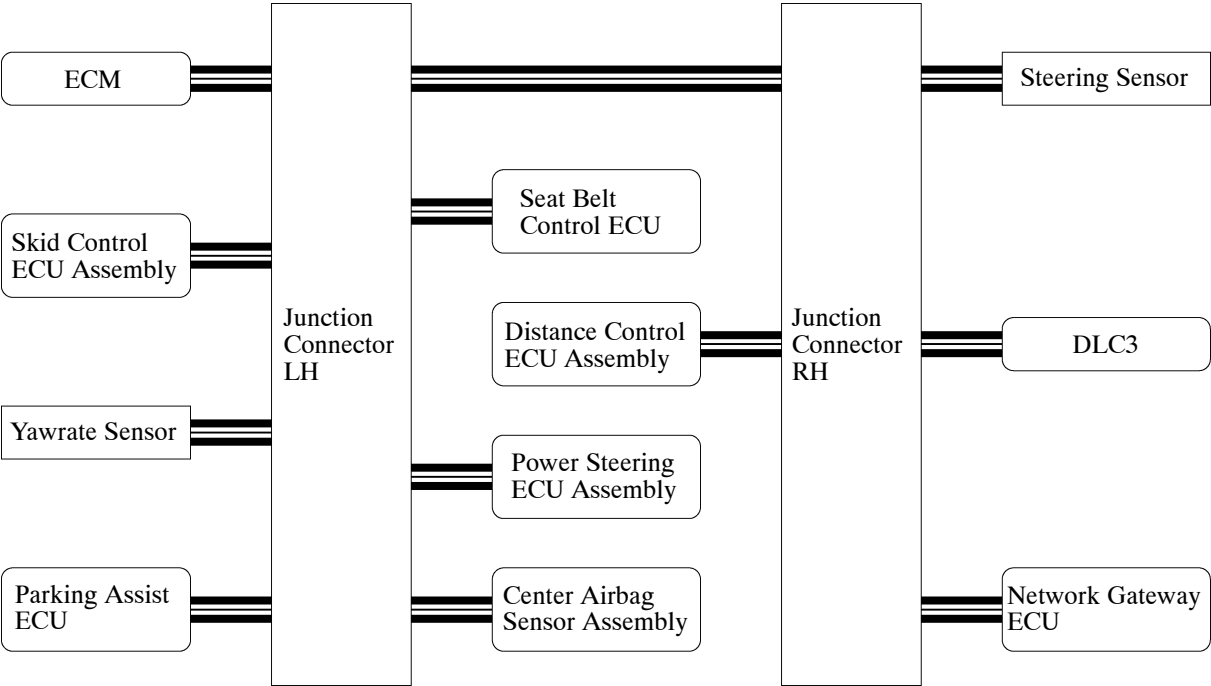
ECM

Skid Control ECU Assembly

Yawrate Sensor

Parking Assist ECU

Junction Connector LH

Seat Belt Control ECU

Distance Control ECU Assembly

Power Steering ECU Assembly

Center Airbag Sensor Assembly

Junction Connector RH

Steering Sensor

DLC3

Network Gateway ECU